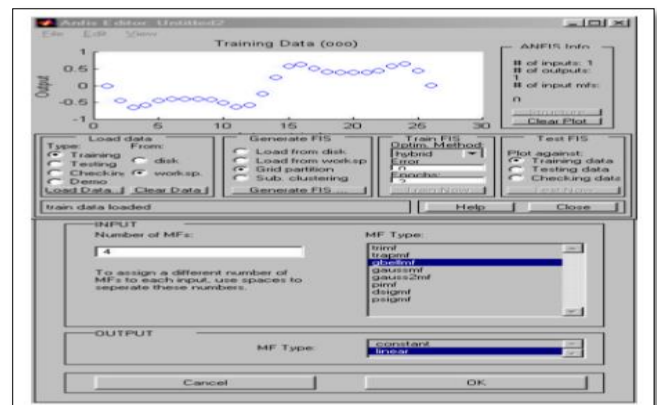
Anfis Editor: Untitled2

File Edit View

Training Data (ooo)

Output

1
0.5
0
-0.5
-1

0 5 10 15 20 25 30

ANFIS Info

# of inputs: 1
# of outputs: 1
# of input mfs:
0

Structure
Clear Plot

Load data
Type: From:
Training
Testing
Checking
Demo
disk
worksp.
Load Data... Clear Data

Generate FIS
Load from disk
Load from worksp.
Grid partition
Sub. clustering
Generate FIS ...

Train FIS
Optim. Method:
hybrid
Error
0
Epochs:
3
Train Now

Test FIS
Plot against:
Training data
Testing data
Checking data
Test Now

train data loaded

Help Close

INPUT
Number of MFs:

4

To assign a different number of MFs to each input, use spaces to seperate these numbers.

MF Type:
trimf
trapmf
gbellmf
gaussmf
gauss2mf
pimf
dsigmf
psigmf

OUTPUT

MF Type:
constant
linear

Cancel

OK